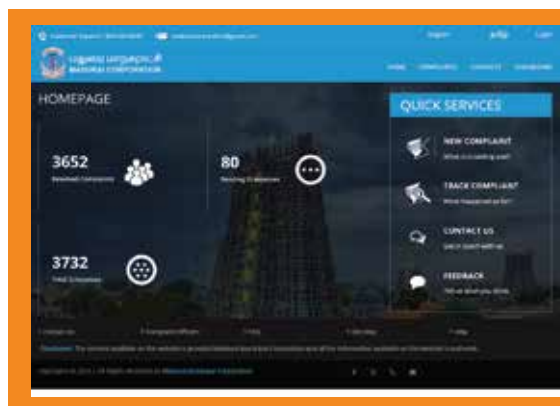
Customer Support | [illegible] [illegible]

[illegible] Register தமிழ் Login

மதுரை மாநகராட்சி
MADURAI CORPORATION

HOME COMPLAINTS CONTACTS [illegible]

HOMEPAGE

3652
Resolved Complaints

80
Pending Complaints

3732
Total Complaints

QUICK SERVICES

NEW COMPLAINT
What is troubling you?

TRACK COMPLAINT
What happened so far?

CONTACT US
Get in touch with us

FEEDBACK
Tell us what you think

Contact us | Complaint officers | FAQ | Site Map | Help

Disclaimer: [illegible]

Copyright © 2015 | All Rights Reserved to Madurai Corporation